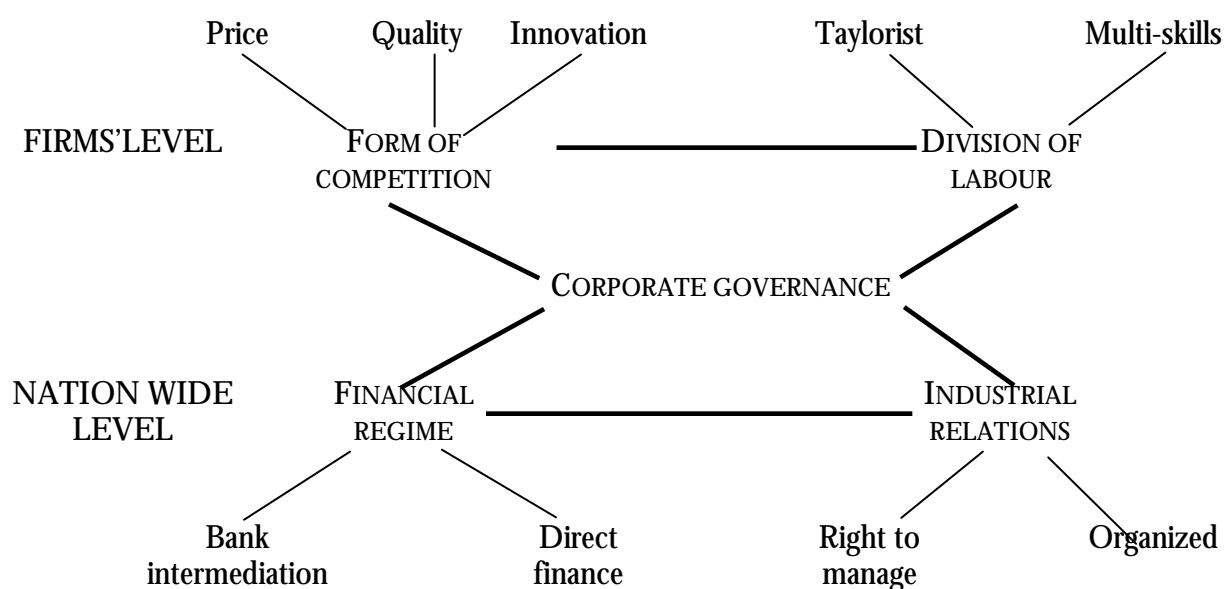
Price
Quality
Innovation
Taylorist
Multi-skills

FIRMS'LEVEL
FORM OF COMPETITION
DIVISION OF LABOUR

CORPORATE GOVERNANCE

NATION WIDE LEVEL
FINANCIAL REGIME
INDUSTRIAL RELATIONS

Bank intermediation
Direct finance
Right to manage
Organized